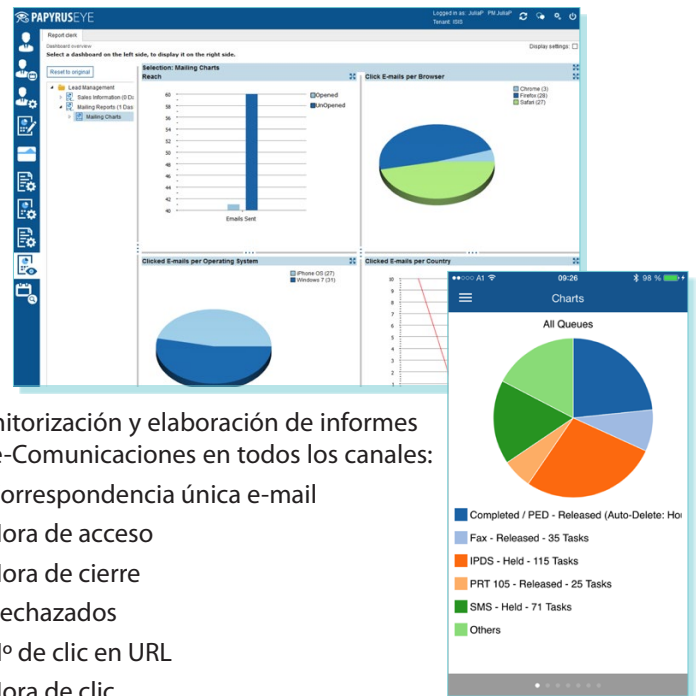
PAPYRUSEYE

Logged in as: JuliaP PM JuliaP
Tenant: ISIS

Report clerk

Dashboard overview
Select a dashboard on the left side, to display it on the right side.

Display settings:

Reset to original

Lead Management
Sales Information (0 Da
Mailing Reports (1 Das
Mailing Charts

Selection: Mailing Charts

Reach

Opened
UnOpened

60
58
56
54
52
50
48
46
44
42
40

Emails Sent

Click E-mails per Browser

Chrome (3)
Firefox (28)
Safari (27)

Clicked E-mails per Operating System

iPhone OS (27)
Windows 7 (31)

Clicked E-mails per Country

10
9
8
7
6
5
4
3
2
1

●●○○○ A1 09:26 98 %

Charts

All Queues

Completed / PED - Released (Auto-Delete: Ho
Fax - Released - 35 Tasks
IPDS - Held - 115 Tasks
PRT 105 - Released - 25 Tasks
SMS - Held - 71 Tasks
Others

nitorización y elaboración de informes
e-Comunicaciones en todos los canales:
orrespondencia única e-mail
lora de acceso
lora de cierre
echazados
lº de clic en URL
lora de clic